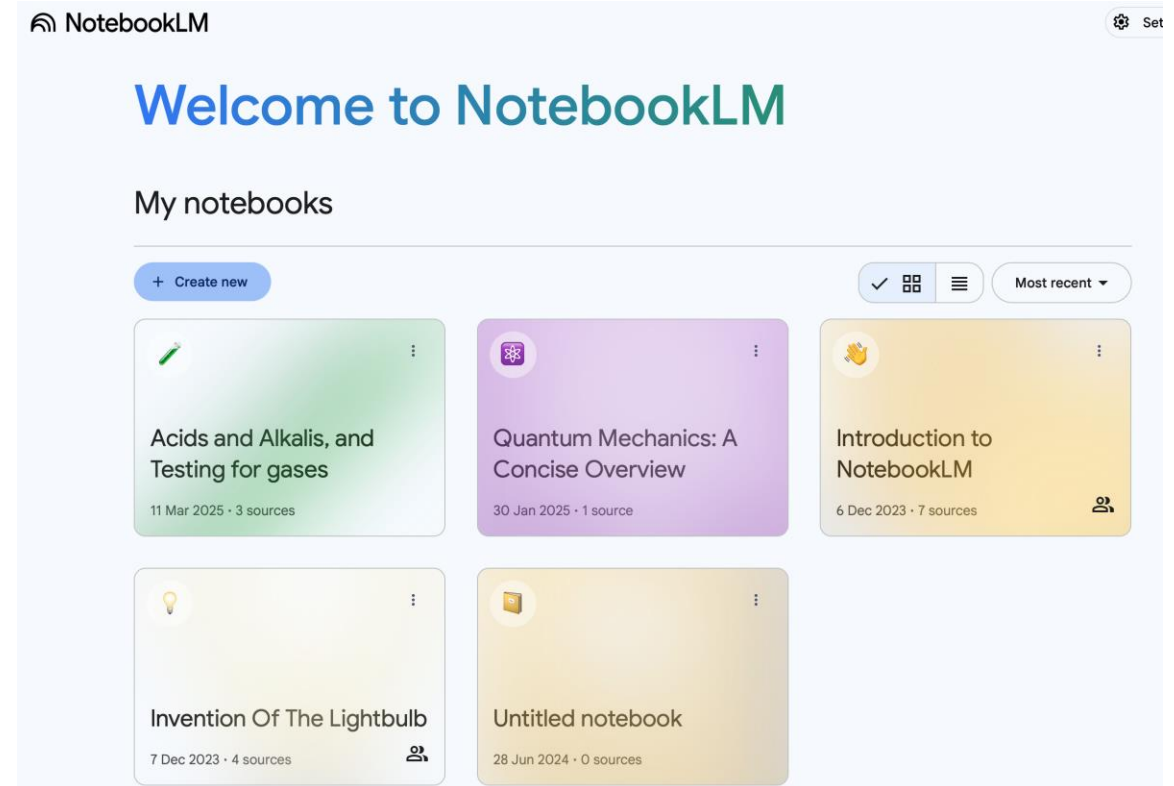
NotebookLM

Set

Welcome to NotebookLM

My notebooks

+ Create new

Most recent

Acids and Alkalis, and Testing for gases

11 Mar 2025 · 3 sources

Quantum Mechanics: A Concise Overview

30 Jan 2025 · 1 source

Introduction to NotebookLM

6 Dec 2023 · 7 sources

Invention Of The Lightbulb

7 Dec 2023 · 4 sources

Untitled notebook

28 Jun 2024 · 0 sources